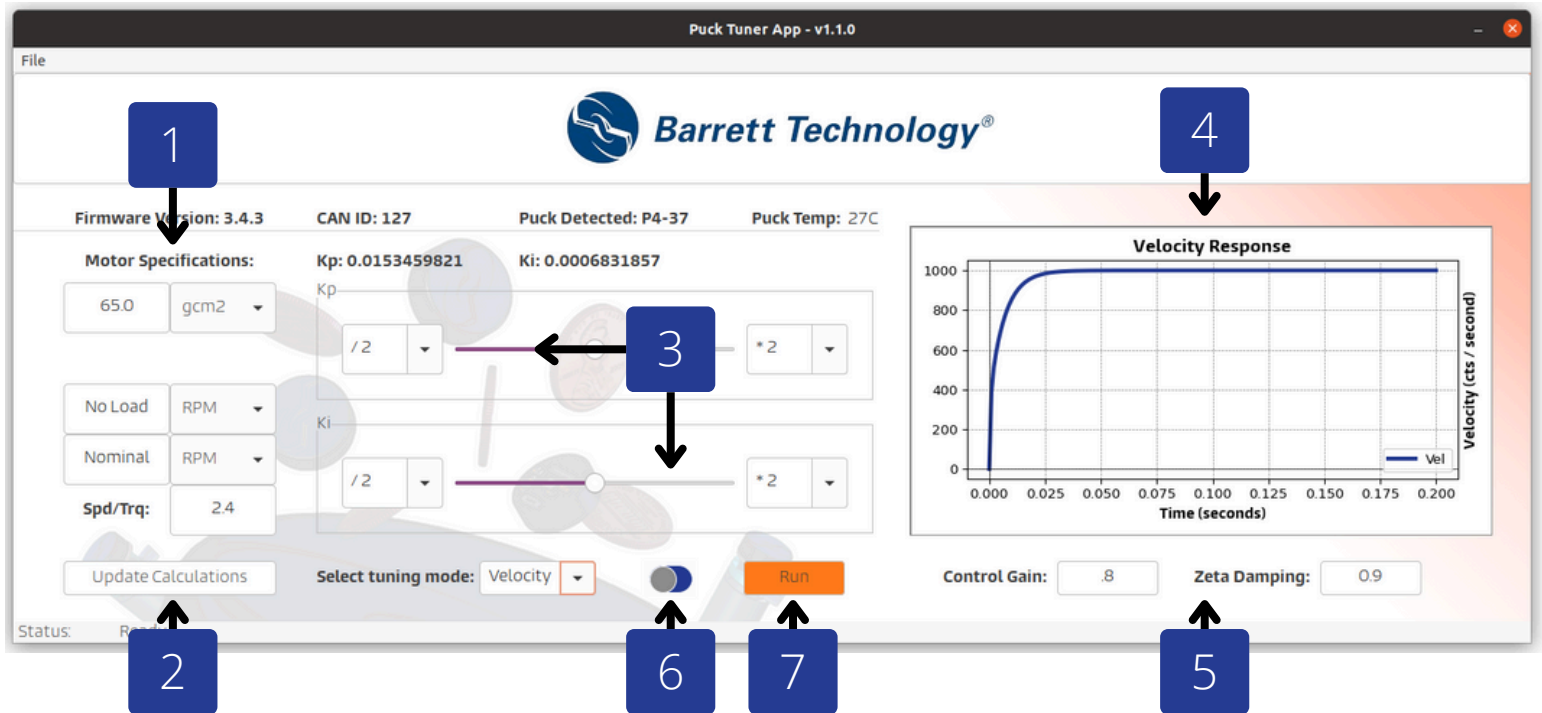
Puck Tuner App - v1.1.0

File

Barrett Technology®

1

4

Firmware Version: 3.4.3 CAN ID: 127 Puck Detected: P4-37 Puck Temp: 27C

Motor Specifications:

Kp: 0.0153459821 Ki: 0.0006831857

65.0 gcm2

Kp

/2 *2

3

No Load RPM

Nominal RPM

Ki

/2 *2

Spd/Trq: 2.4

Velocity Response

| 1000 |
| 800 |
| 600 |
| 400 |
| 200 |
| 0 |

0.000 0.025 0.050 0.075 0.100 0.125 0.150 0.175 0.200

Time (seconds)

Velocity (cts / second)

Vel

Update Calculations

Select tuning mode: Velocity

Run

Control Gain: .8

Zeta Damping: 0.9

Status: Ready

2

6

7

5